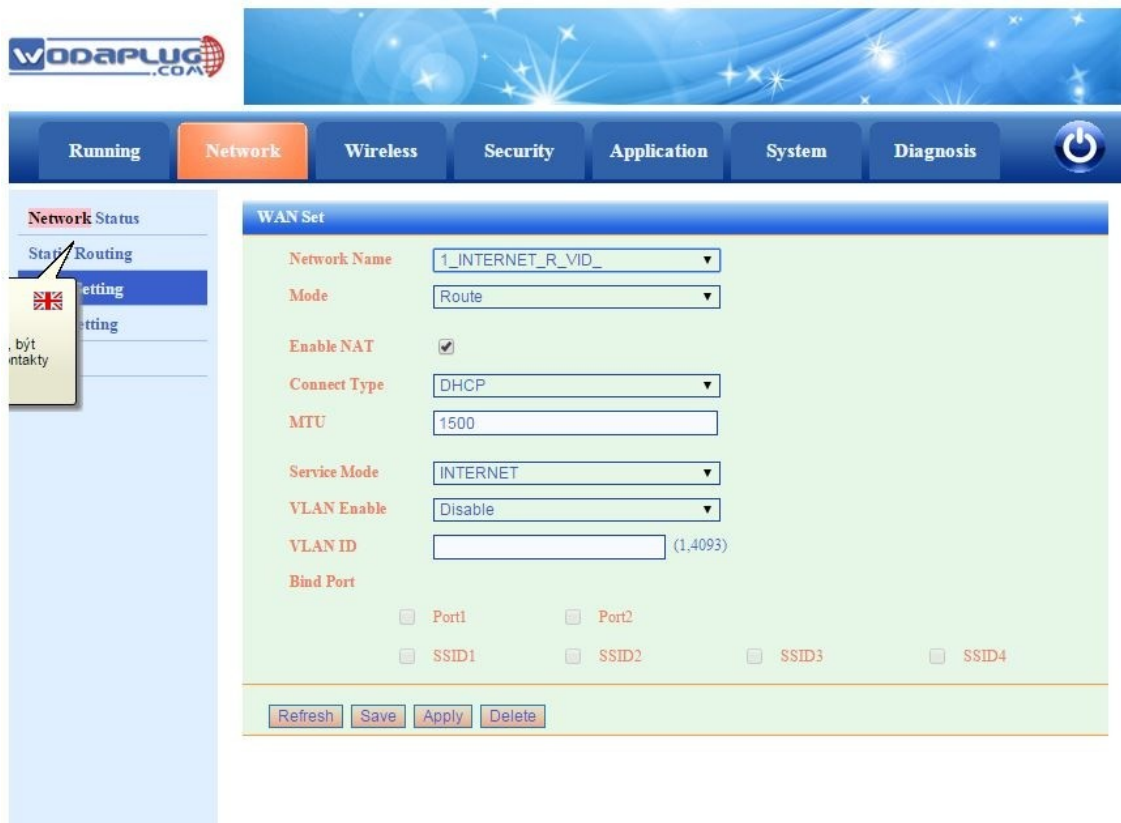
WODAPLUG .COM

Running
Network
Wireless
Security
Application
System
Diagnosis

Network Status
Stati Routing
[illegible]etting
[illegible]etting

, být
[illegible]ntakty

WAN Set

Network Name 1_INTERNET_R_VID_
Mode Route
Enable NAT
Connect Type DHCP
MTU 1500
Service Mode INTERNET
VLAN Enable Disable
VLAN ID (1,4093)
Bind Port
Port1 Port2
SSID1 SSID2 SSID3 SSID4

Refresh Save Apply Delete